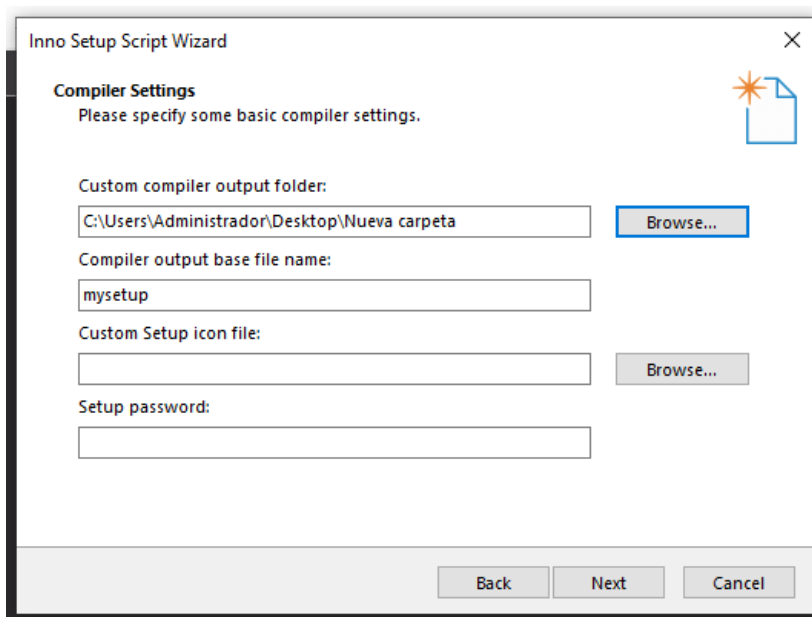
Inno Setup Script Wizard

×

Compiler Settings

Please specify some basic compiler settings.

Custom compiler output folder:

C:\Users\Administrador\Desktop\Nueva carpeta

Browse...

Compiler output base file name:

mysetup

Custom Setup icon file:

Browse...

Setup password:

Back

Next

Cancel